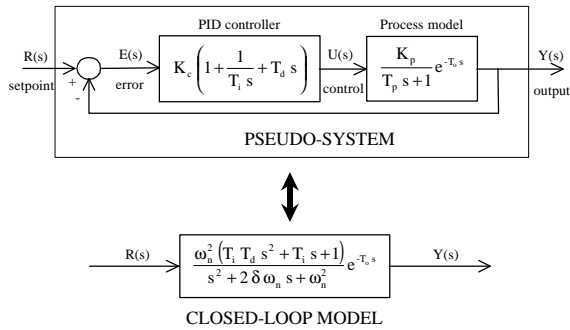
PID controller

Process model

R(s)

setpoint

+

-

E(s)

error

$K_c\left(1+\frac{1}{T_i\,s}+T_d\,s\right)$

U(s)

control

$\frac{K_p}{T_p\,s+1}e^{-T_o\,s}$

Y(s)

output

PSEUDO-SYSTEM

R(s)

$\frac{\omega_n^2\left(T_i\,T_d\,s^2+T_i\,s+1\right)}{s^2+2\,\delta\,\omega_n\,s+\omega_n^2}e^{-T_o\,s}$

Y(s)

CLOSED-LOOP MODEL